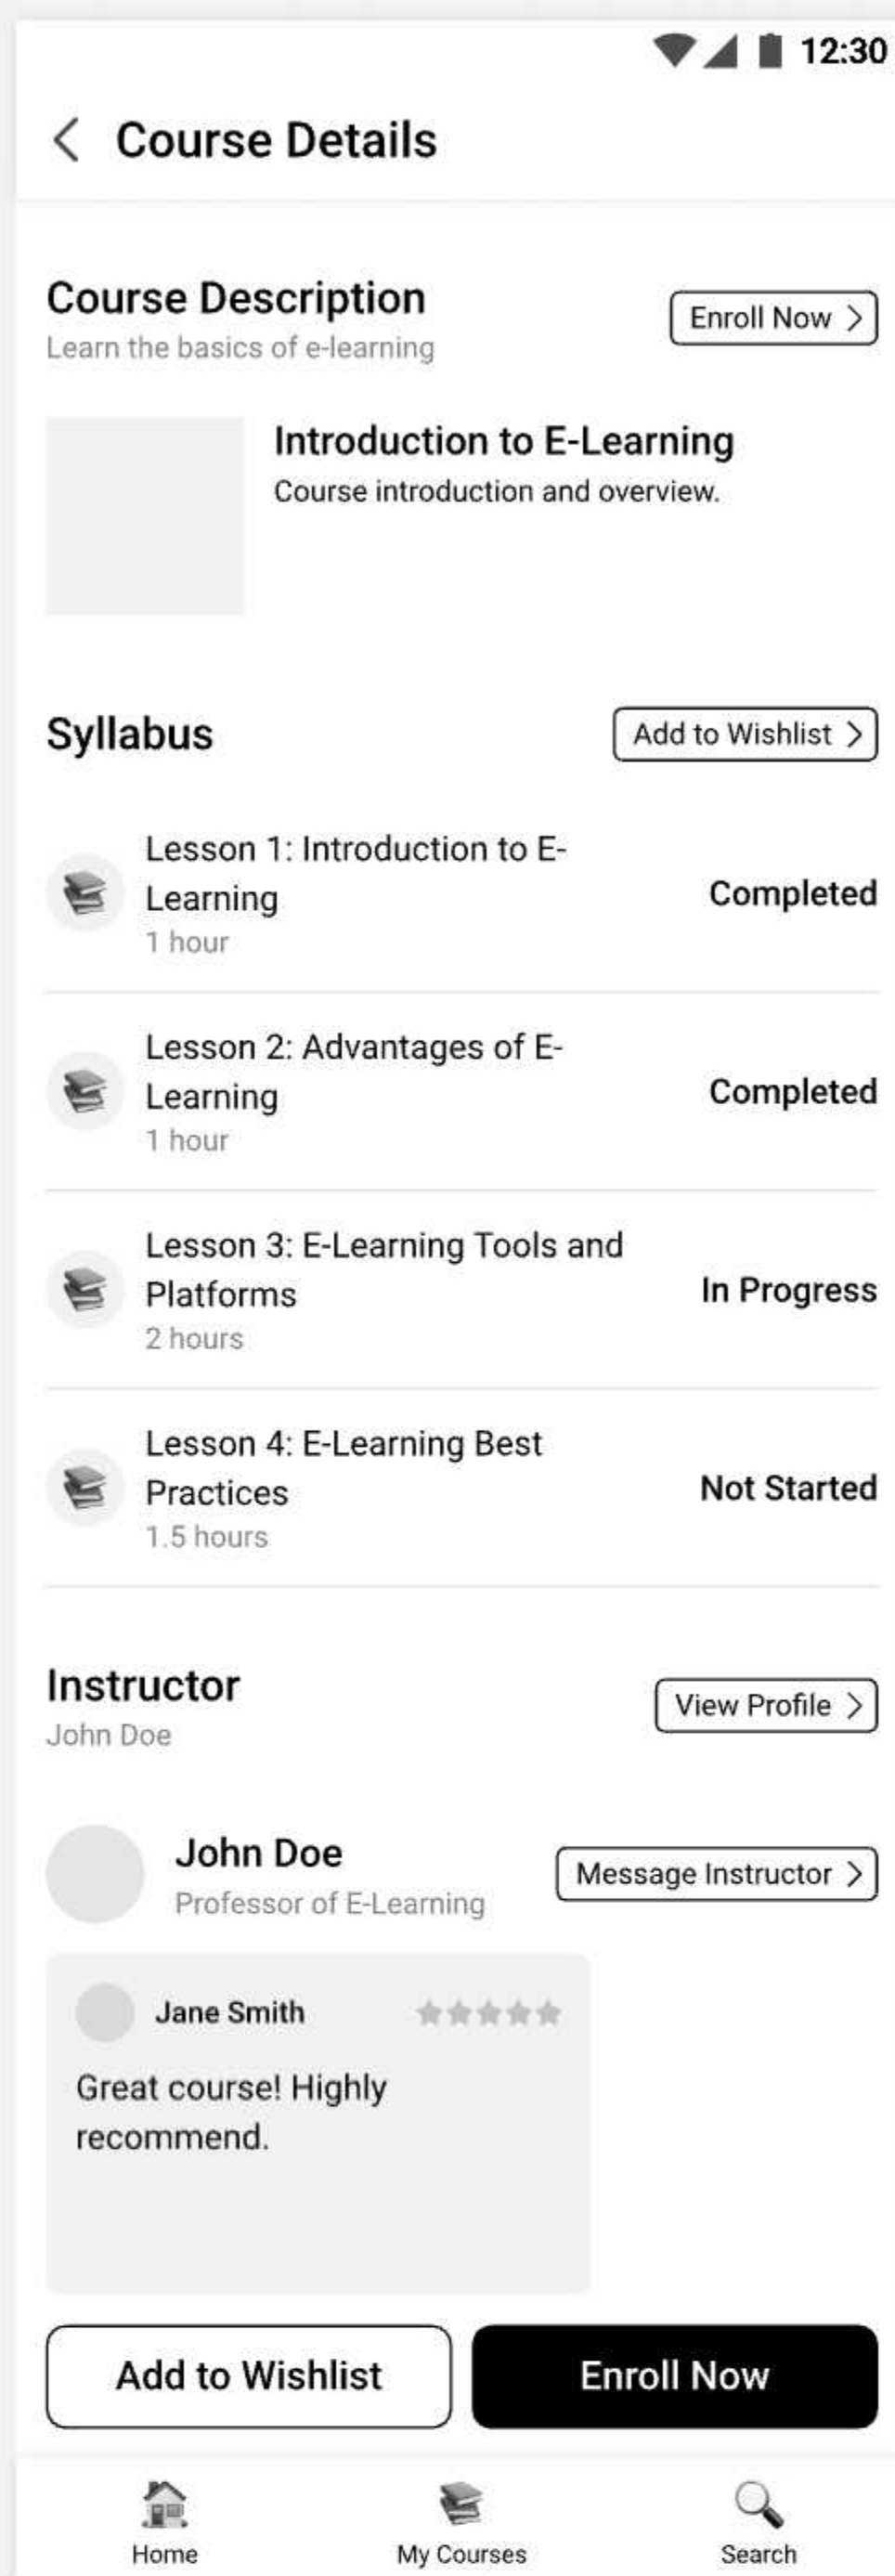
12:30

Course Details

Course Description
Learn the basics of e-learning

Enroll Now

Introduction to E-Learning
Course introduction and overview.

Syllabus

Add to Wishlist

Lesson 1: Introduction to E-Learning
1 hour
Completed

Lesson 2: Advantages of E-Learning
1 hour
Completed

Lesson 3: E-Learning Tools and Platforms
2 hours
In Progress

Lesson 4: E-Learning Best Practices
1.5 hours
Not Started

Instructor
John Doe

View Profile

John Doe
Professor of E-Learning

Message Instructor

Jane Smith

Great course! Highly recommend.

Add to Wishlist

Enroll Now

Home

My Courses

Search